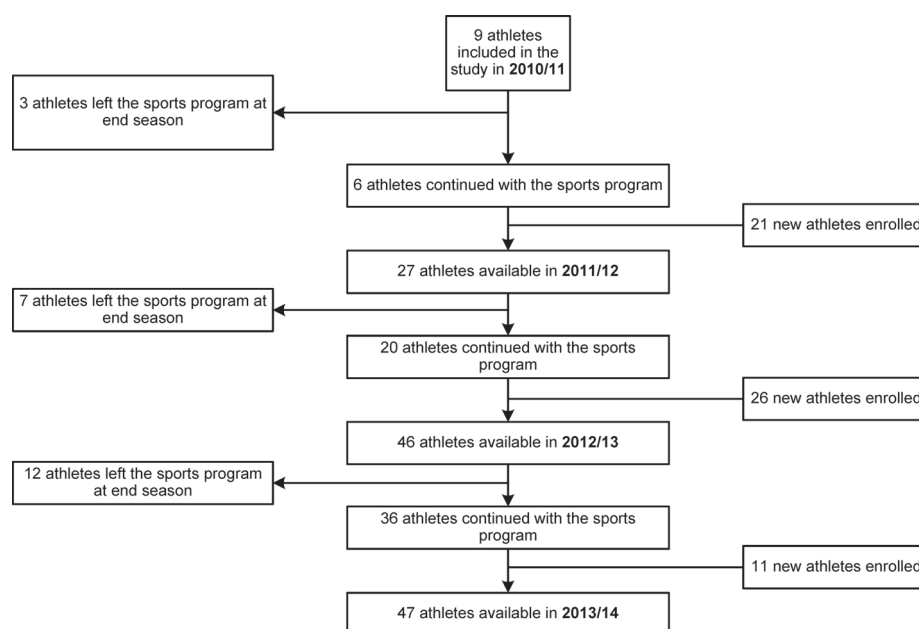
9 athletes included in the study in **2010/11**

3 athletes left the sports program at end season

6 athletes continued with the sports program

21 new athletes enrolled

27 athletes available in **2011/12**

7 athletes left the sports program at end season

20 athletes continued with the sports program

26 new athletes enrolled

46 athletes available in **2012/13**

12 athletes left the sports program at end season

36 athletes continued with the sports program

11 new athletes enrolled

47 athletes available in **2013/14**